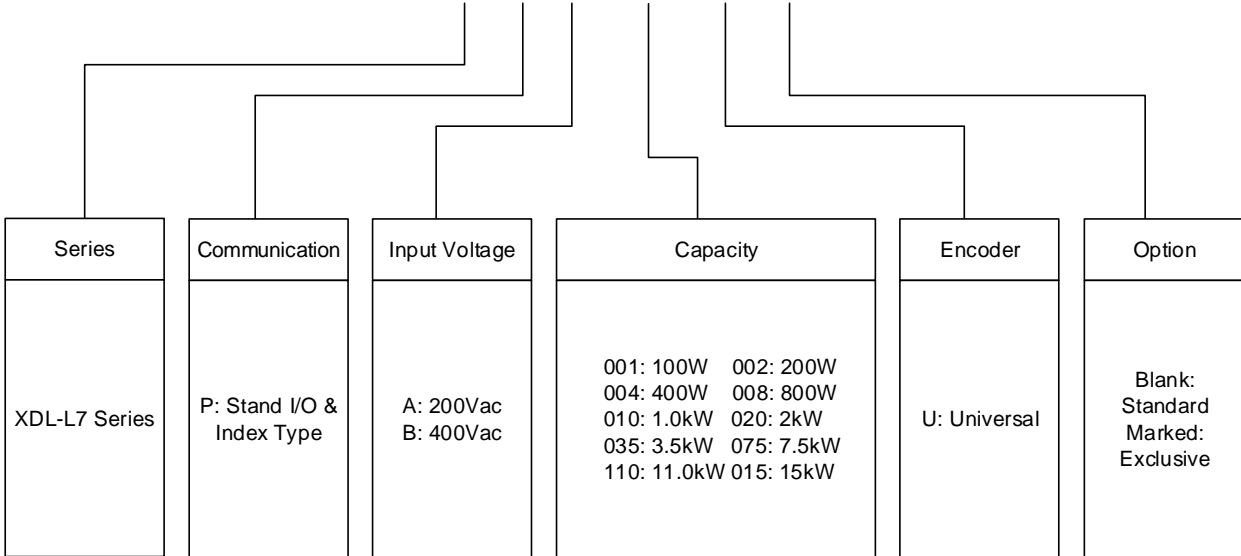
Series

XDL-L7 Series

Communication

P: Stand I/O & Index Type

Input Voltage

A: 200Vac
B: 400Vac

Capacity

001: 100W 002: 200W
004: 400W 008: 800W
010: 1.0kW 020: 2kW
035: 3.5kW 075: 7.5kW
110: 11.0kW 015: 15kW

Encoder

U: Universal

Option

Blank: Standard
Marked: Exclusive